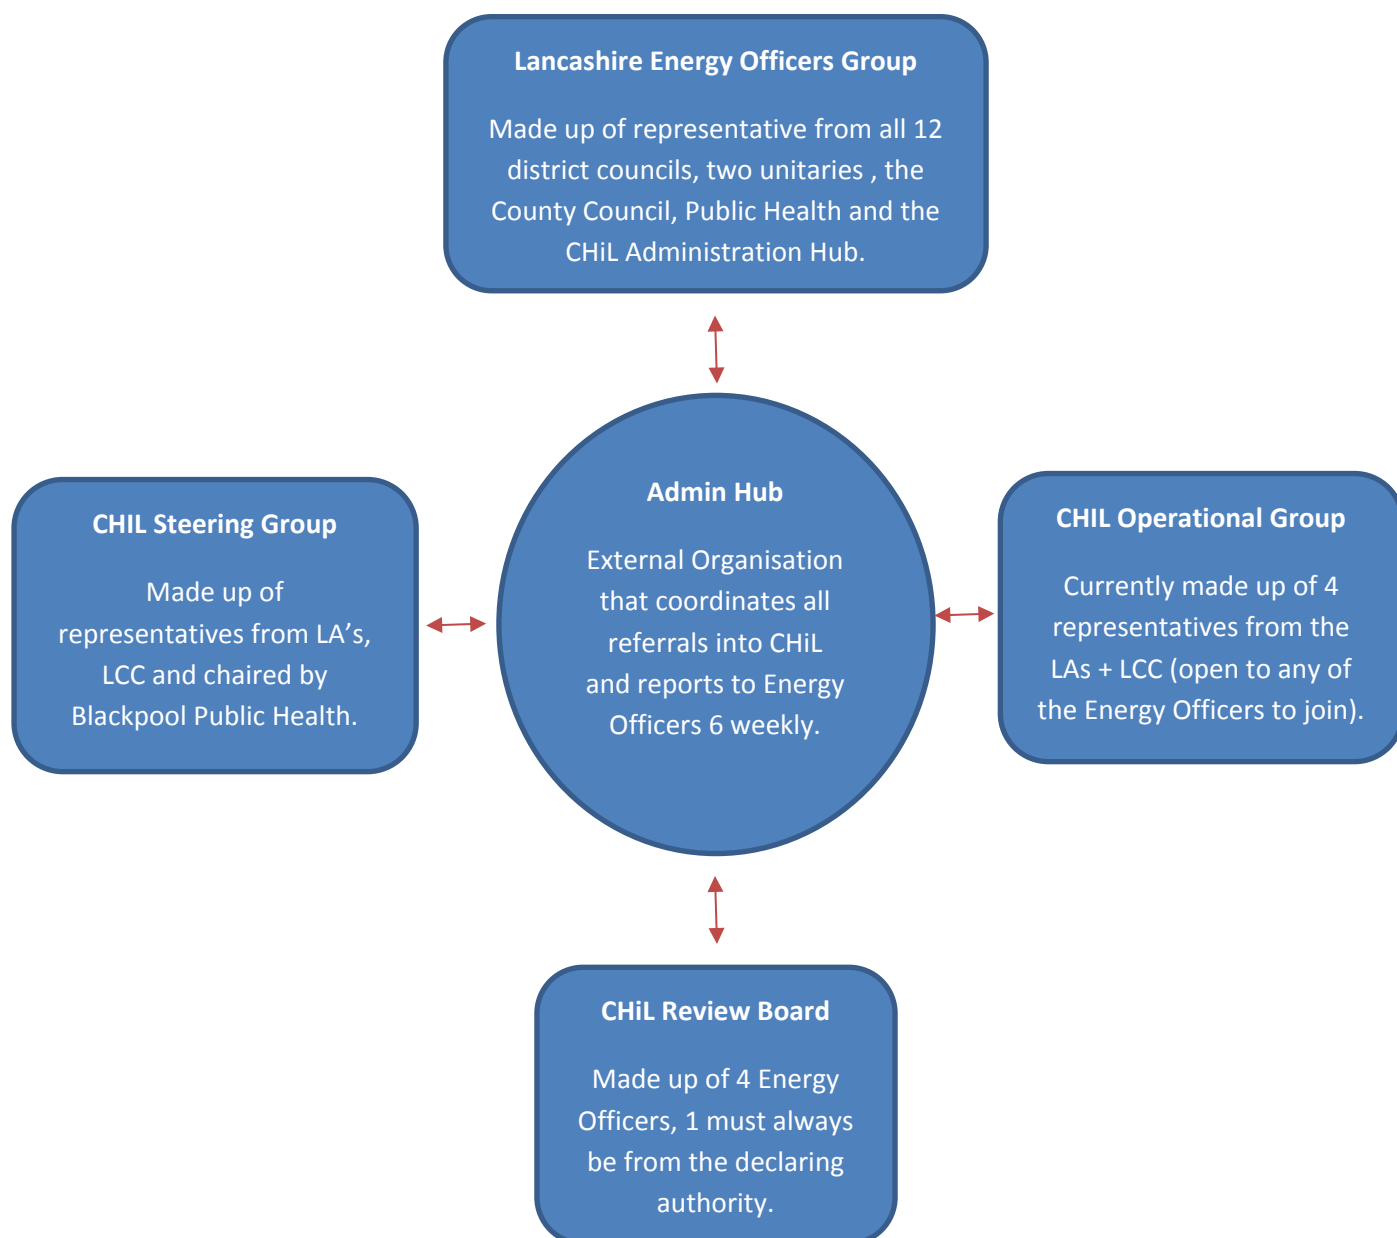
Lancashire Energy Officers Group

Made up of representative from all 12 district councils, two unitaries , the County Council, Public Health and the CHiL Administration Hub.

CHIL Steering Group

Made up of representatives from LA's, LCC and chaired by Blackpool Public Health.

Admin Hub

External Organisation that coordinates all referrals into CHiL and reports to Energy Officers 6 weekly.

CHIL Operational Group

Currently made up of 4 representatives from the LAs + LCC (open to any of the Energy Officers to join).

CHiL Review Board

Made up of 4 Energy Officers, 1 must always be from the declaring authority.